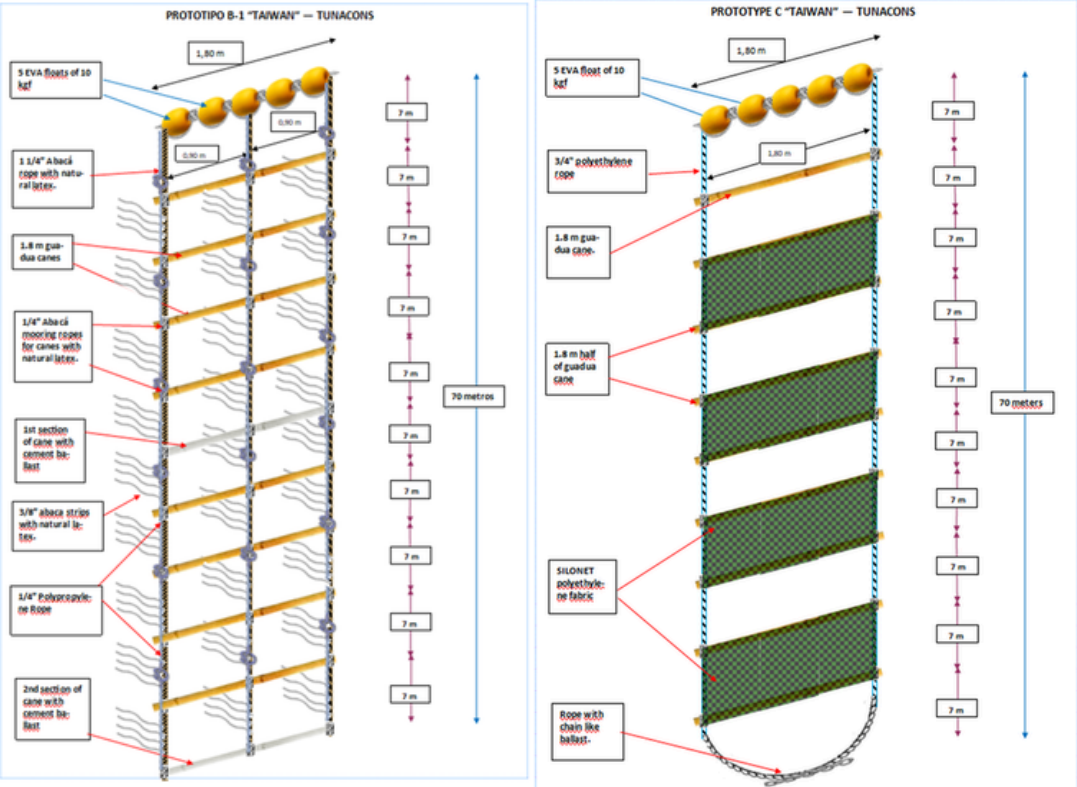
PROTOTIPO B-1 "TAIWAN" — TUNACONS

1,80 m

5 EVA floats of 10 kgf

0,90 m

0,90 m

1 1/4" Abacá rope with natural latex.

1.8 m guadua canes

1/4" Abacá mooring ropes for canes with natural latex.

1st section of cane with cement ballast

3/8" abaca strips with natural latex.

1/4" Polypropylene Rope

2nd section of cane with cement ballast

7 m
7 m
7 m
7 m
7 m
7 m
7 m
7 m
7 m
7 m

70 metros

PROTOTYPE C "TAIWAN" — TUNACONS

1,80 m

5 EVA float of 10 kgf

1,80 m

3/4" polyethylene rope

1.8 m guadua cane.

1.8 m half of guadua cane

SILONET polyethylene fabric

Rope with chain like ballast.

7 m
7 m
7 m
7 m
7 m
7 m
7 m
7 m
7 m
7 m

70 meters